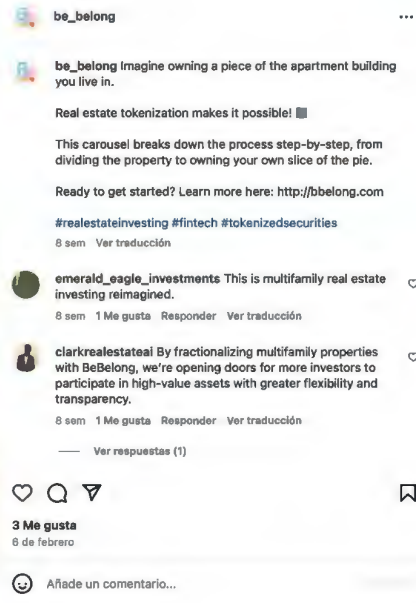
be_belong ...

be_belong Imagine owning a piece of the apartment building you live in.

Real estate tokenization makes it possible!

This carousel breaks down the process step-by-step, from dividing the property to owning your own slice of the pie.

Ready to get started? Learn more here: http://bbelong.com

#realestateinvesting #fintech #tokenizedsecurities
8 sem Ver traducción

emerald_eagle_investments This is multifamily real estate investing reimagined.
8 sem 1 Me gusta Responder Ver traducción

clarkrealestateai By fractionalizing multifamily properties with BeBelong, we're opening doors for more investors to participate in high-value assets with greater flexibility and transparency.
8 sem 1 Me gusta Responder Ver traducción

Ver respuestas (1)

3 Me gusta
6 de febrero

Añade un comentario...